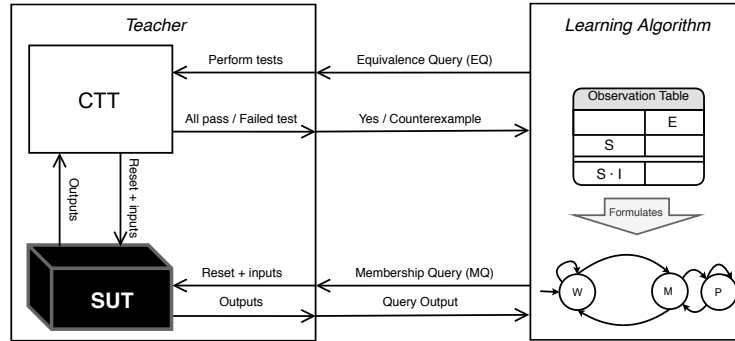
Teacher

Learning Algorithm

Perform tests

Equivalence Query (EQ)

CTT

All pass / Failed test

Yes / Counterexample

Observation Table

| | E |
|---|---|
| S | |
| S · I | |

Outputs

Reset + inputs

Formulates

Reset + inputs

Membership Query (MQ)

SUT

Outputs

Query Output

W

M

P